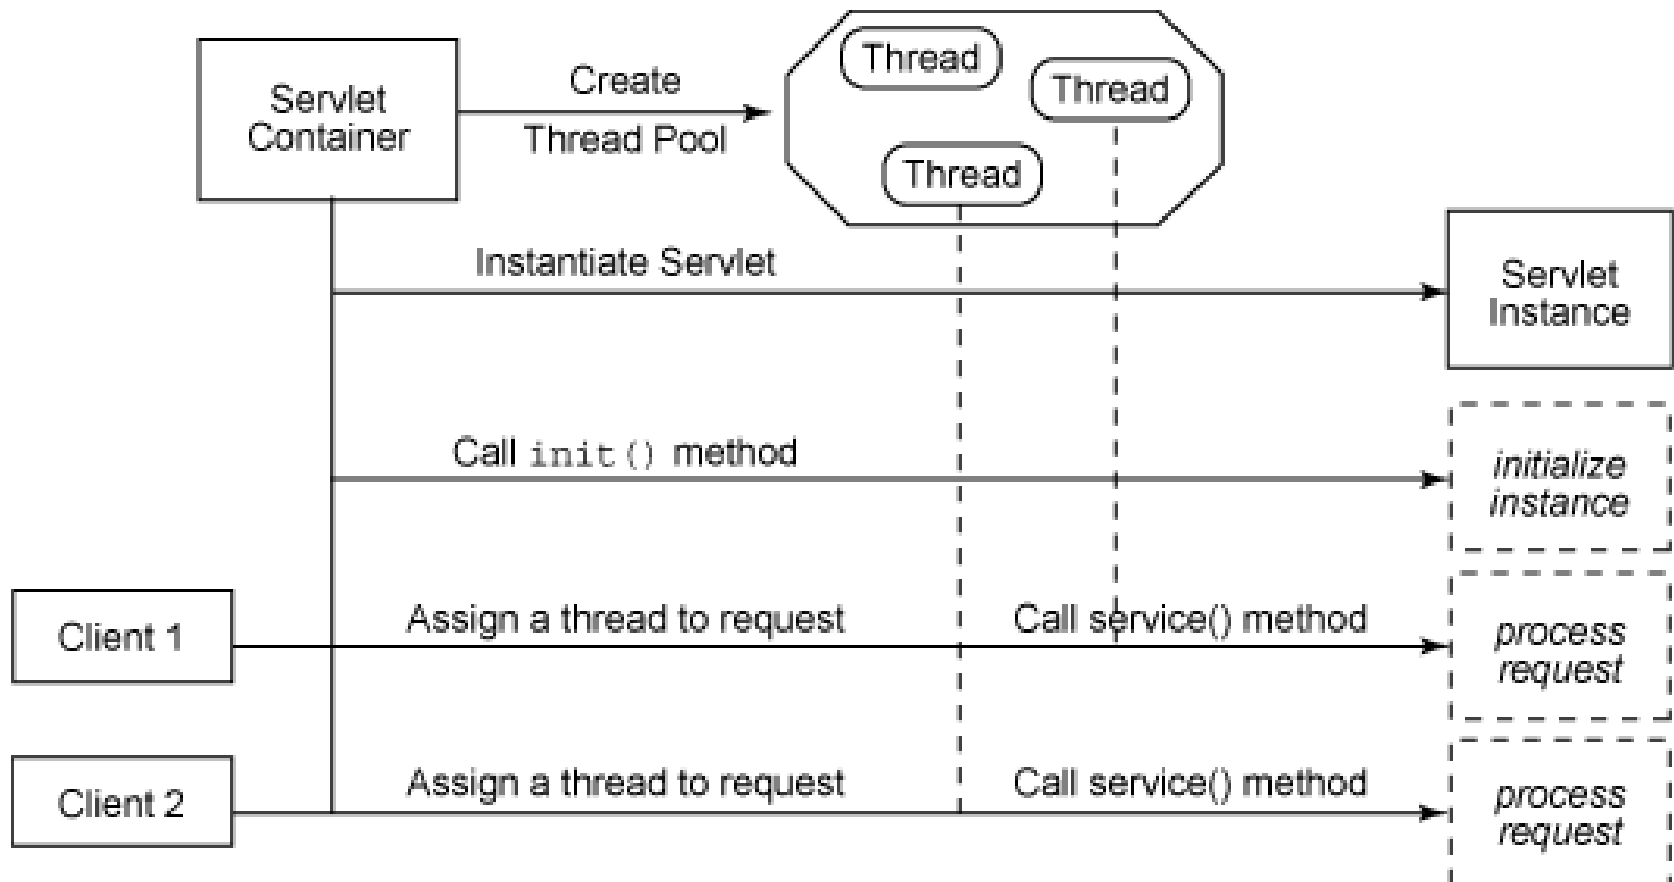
Servlet Container

Create

Thread Pool

Thread

Thread

Thread

Instantiate Servlet

Servlet Instance

Call init() method

initialize instance

Client 1

Assign a thread to request

Call service() method

process request

Client 2

Assign a thread to request

Call service() method

process request